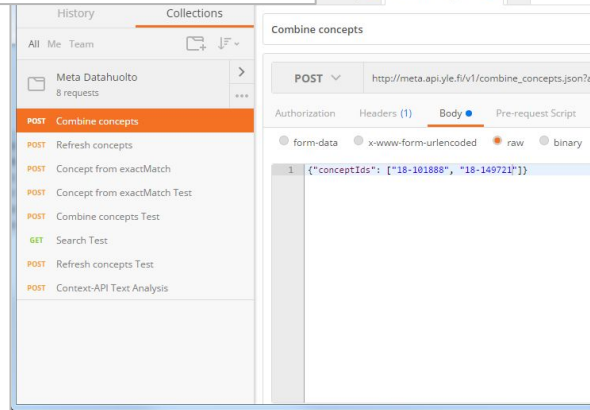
History Collections

All Me Team

Meta Datahuolto
8 requests

POST Combine concepts
POST Refresh concepts
POST Concept from exactMatch
POST Concept from exactMatch Test
POST Combine concepts Test
GET Search Test
POST Refresh concepts Test
POST Context-API Text Analysis

Combine concepts

POST http://meta.api.yle.fi/v1/combine_concepts.json?

Authorization Headers (1) Body Pre-request Script

form-data x-www-form-urlencoded raw binary

1 {"conceptIds": ["18-101888", "18-149721"]}